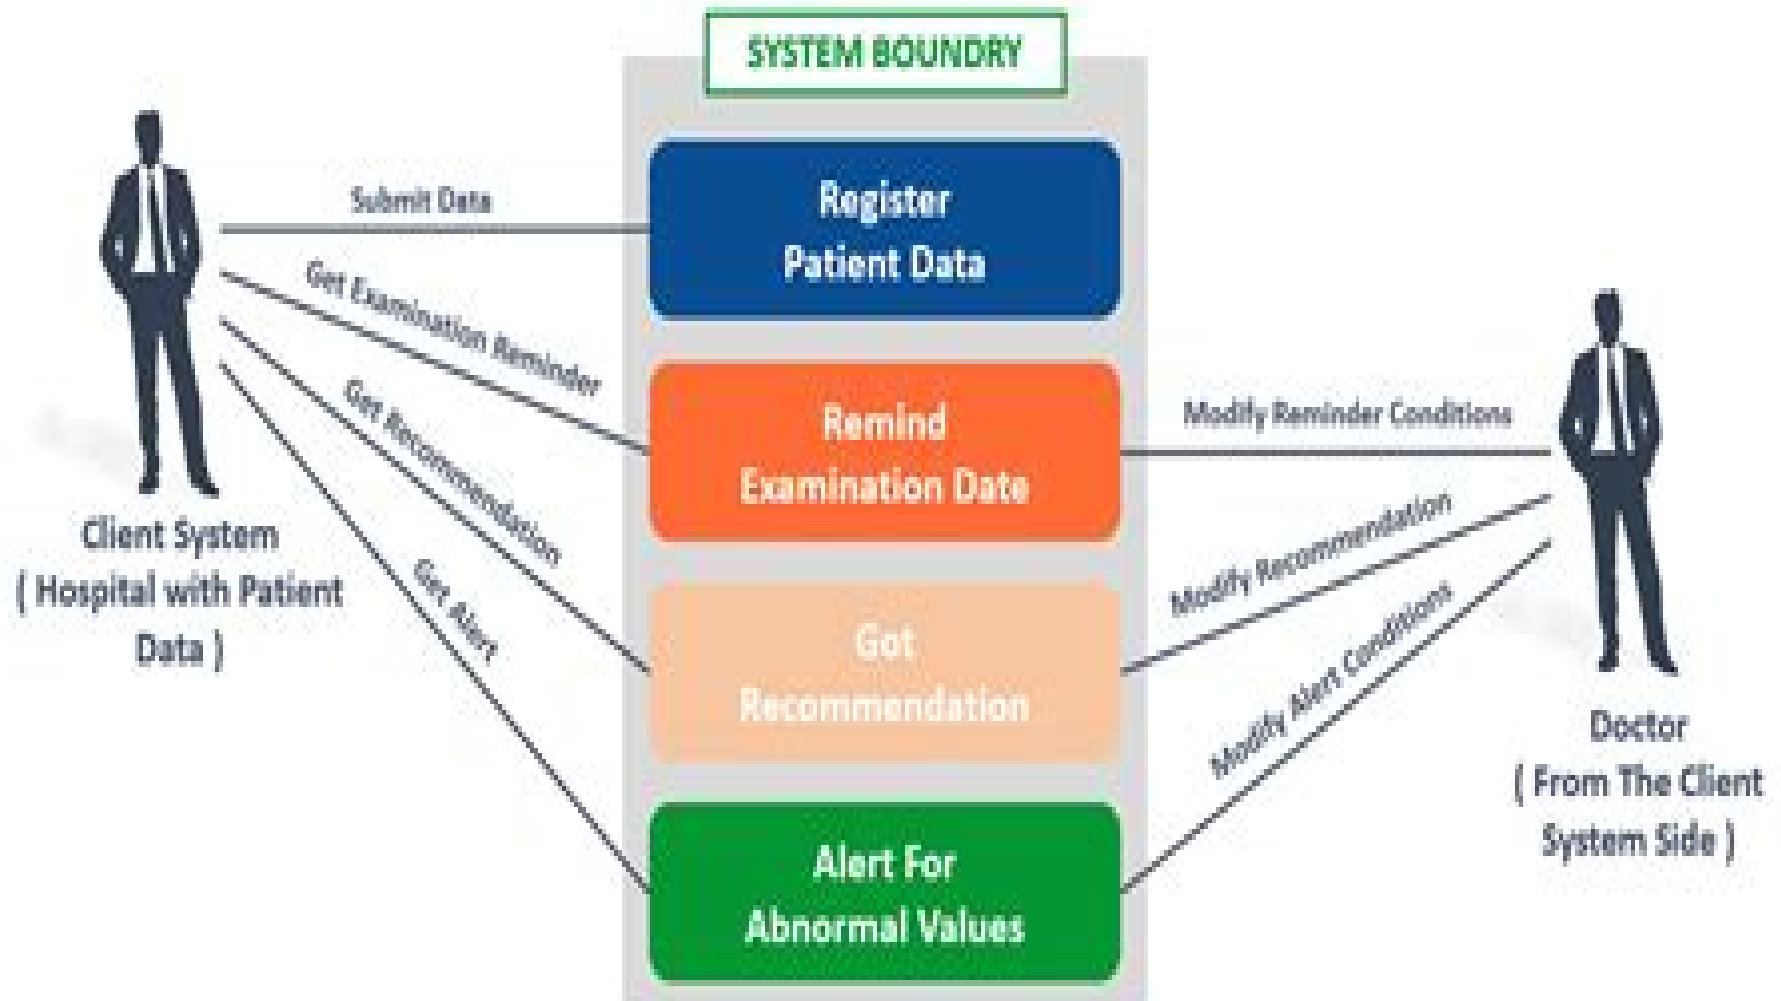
SYSTEM BOUNDRY

Register Patient Data

Remind Examination Date

Got Recommendation

Alert For Abnormal Values

Submit Data

Get Examination Reminder

Get Recommendation

Get Alert

Client System ( Hospital with Patient Data )

Modify Reminder Conditions

Modify Recommendation

Modify Alert Conditions

Doctor ( From The Client System Side )